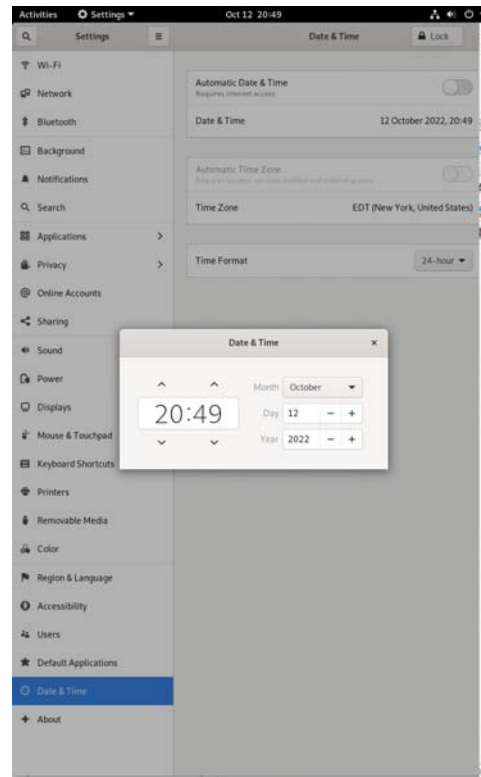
Activities Settings ▾ Oct 12 20:49

Settings

Date & Time

Lock

Wi-Fi

Network

Bluetooth

Background

Notifications

Search

Applications >

Privacy >

Online Accounts

Sharing

Sound

Power

Displays

Mouse & Touchpad

Keyboard Shortcuts

Printers

Removable Media

Color

Region & Language

Accessibility

Users

Default Applications

Date & Time

About

Automatic Date & Time
Requires internet access

Date & Time 12 October 2022, 20:49

Automatic Time Zone
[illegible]

Time Zone EDT (New York, United States)

Time Format 24-hour ▾

Date & Time ×

20:49

Month October

Day 12 − +

Year 2022 − +